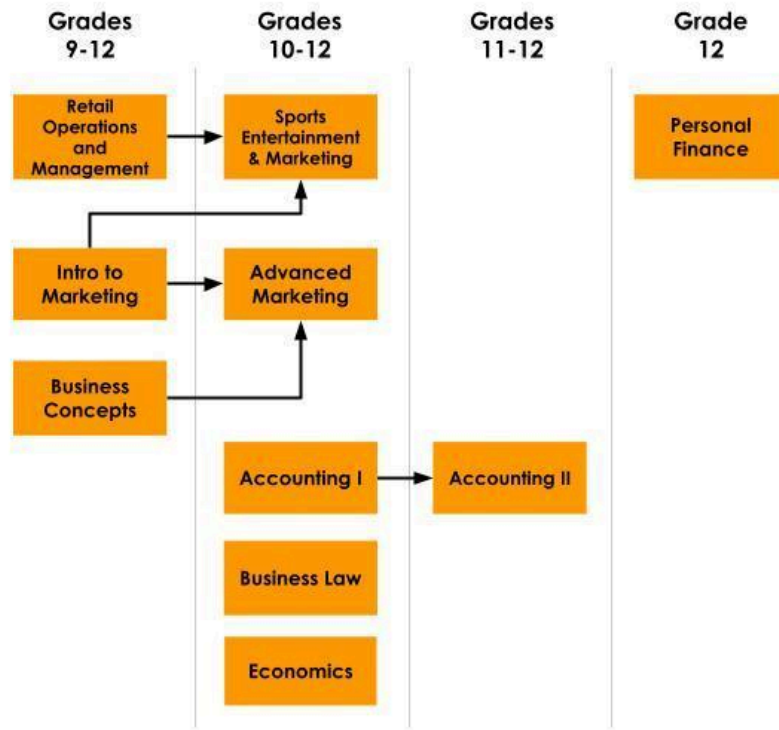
Grades 9-12

Retail Operations and Management

Intro to Marketing

Business Concepts

Grades 10-12

Sports Entertainment & Marketing

Advanced Marketing

Accounting I

Business Law

Economics

Grades 11-12

Accounting II

Grade 12

Personal Finance